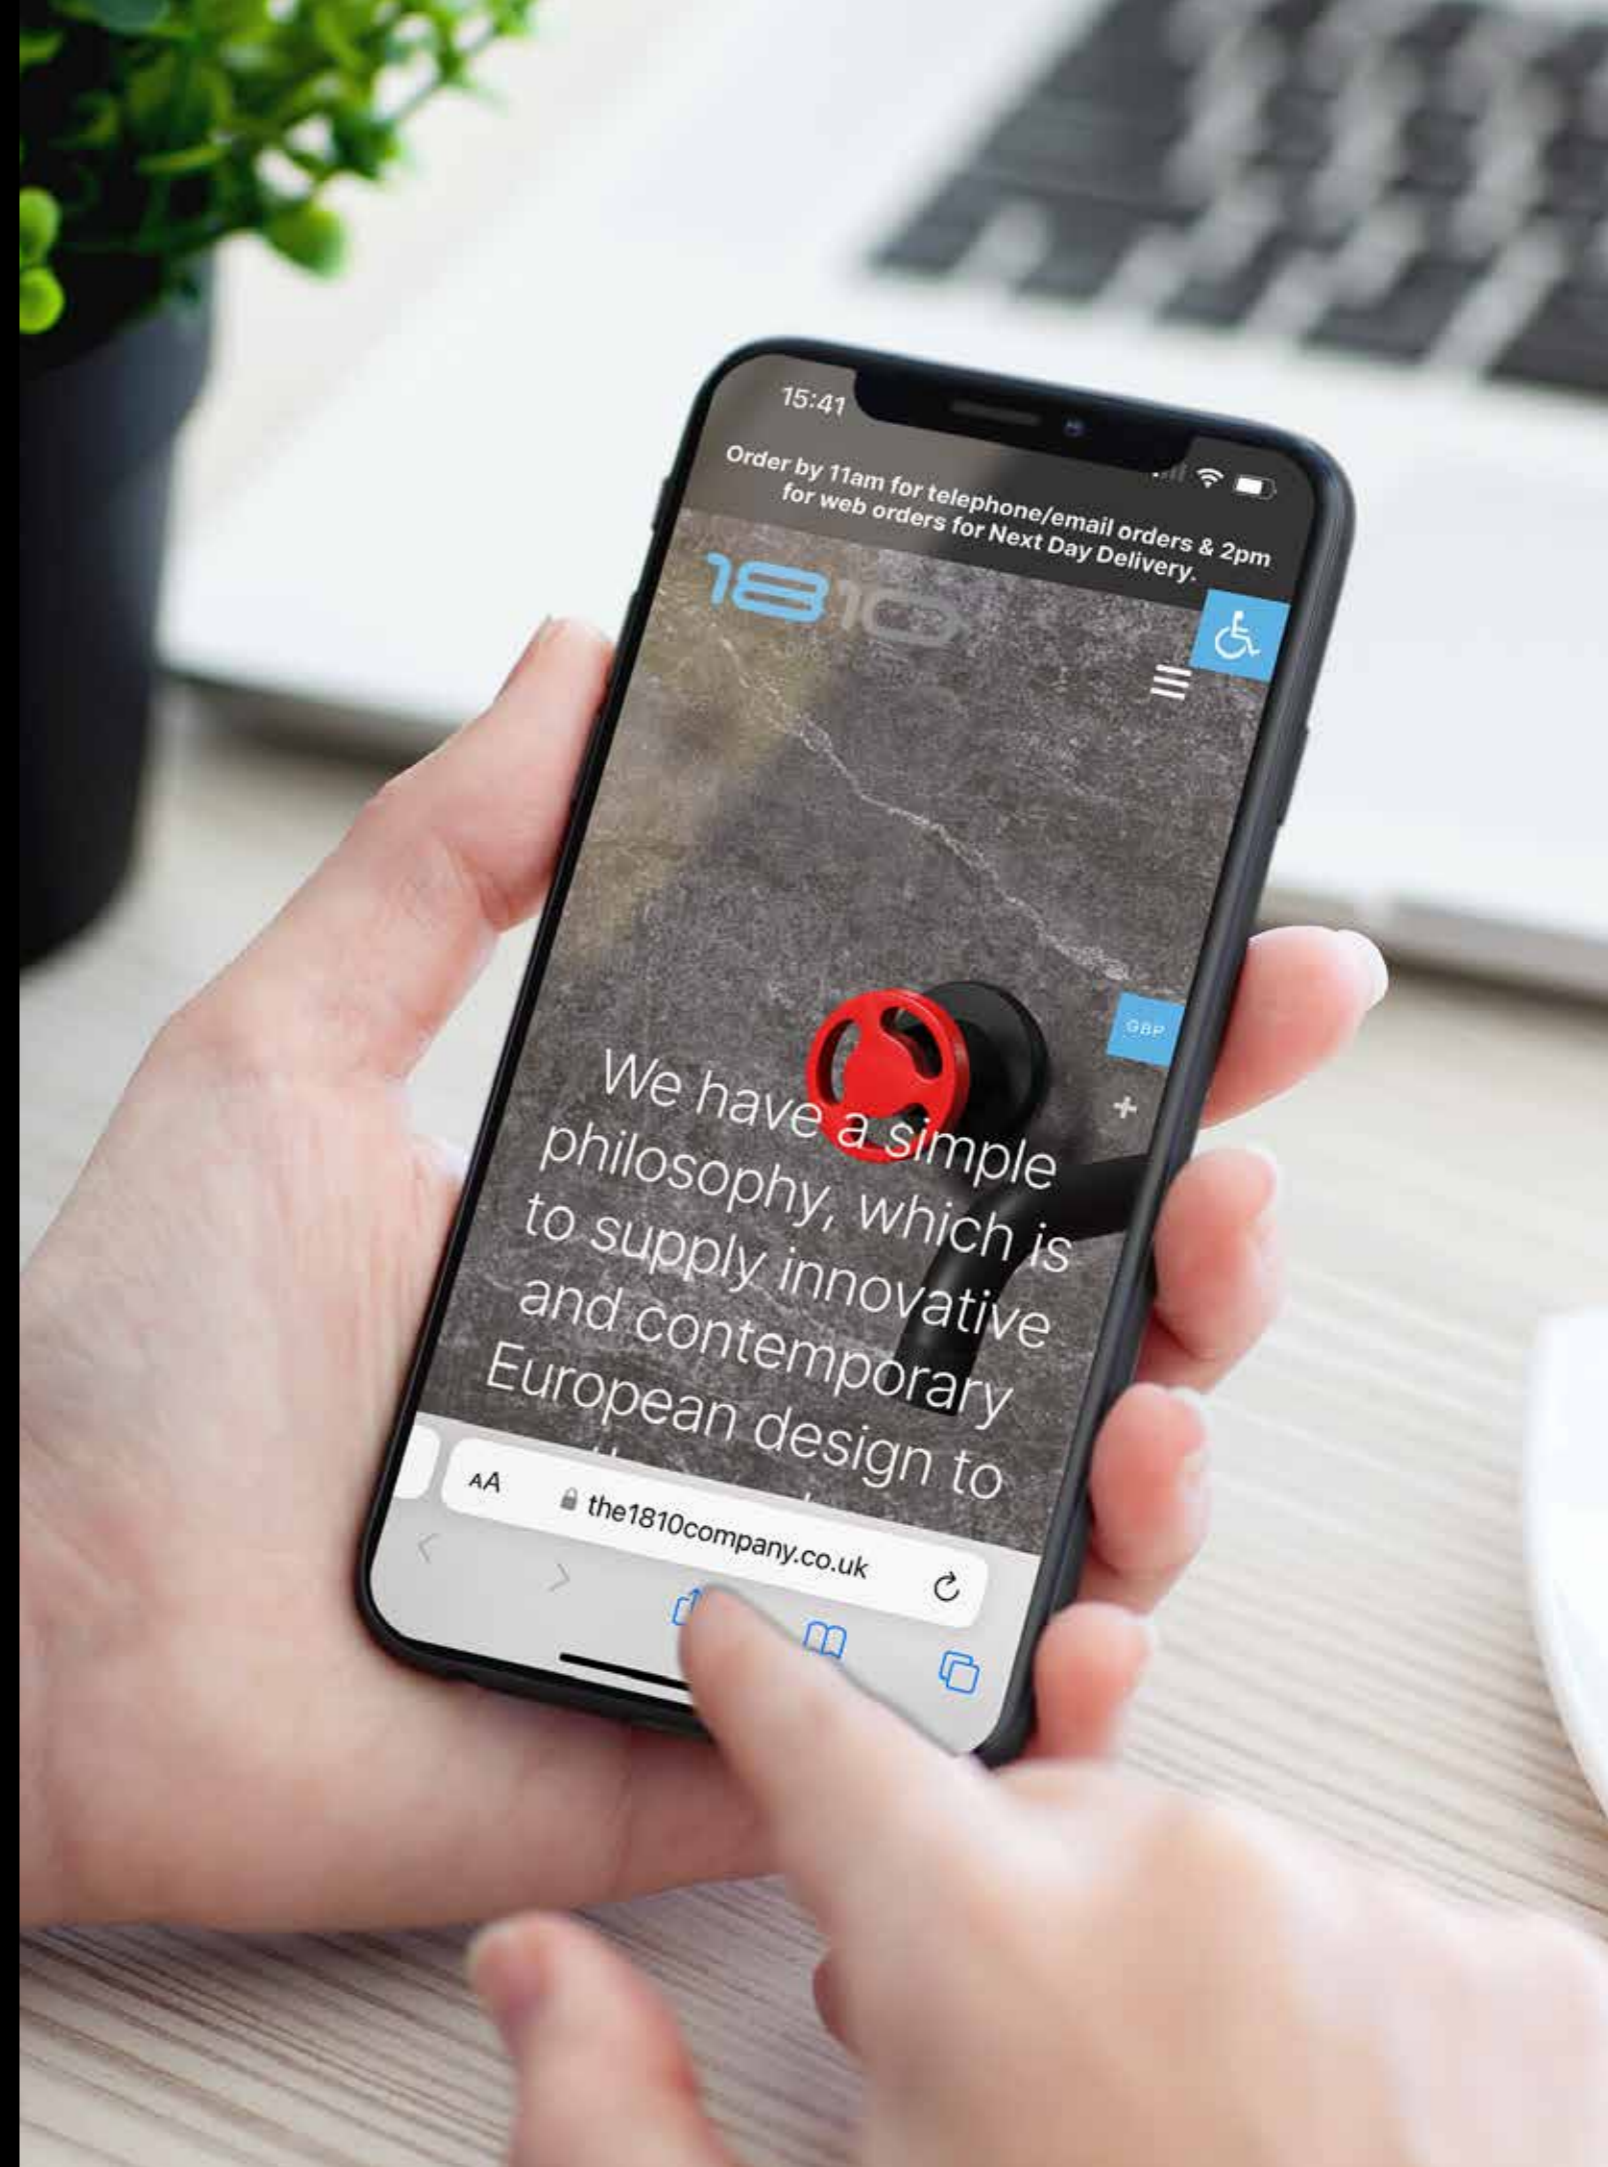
15:41

Order by 11am for telephone/email orders & 2pm for web orders for Next Day Delivery.

1810

GBP

+

We have a simple philosophy, which is to supply innovative and contemporary European design to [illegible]

AA the1810company.co.uk